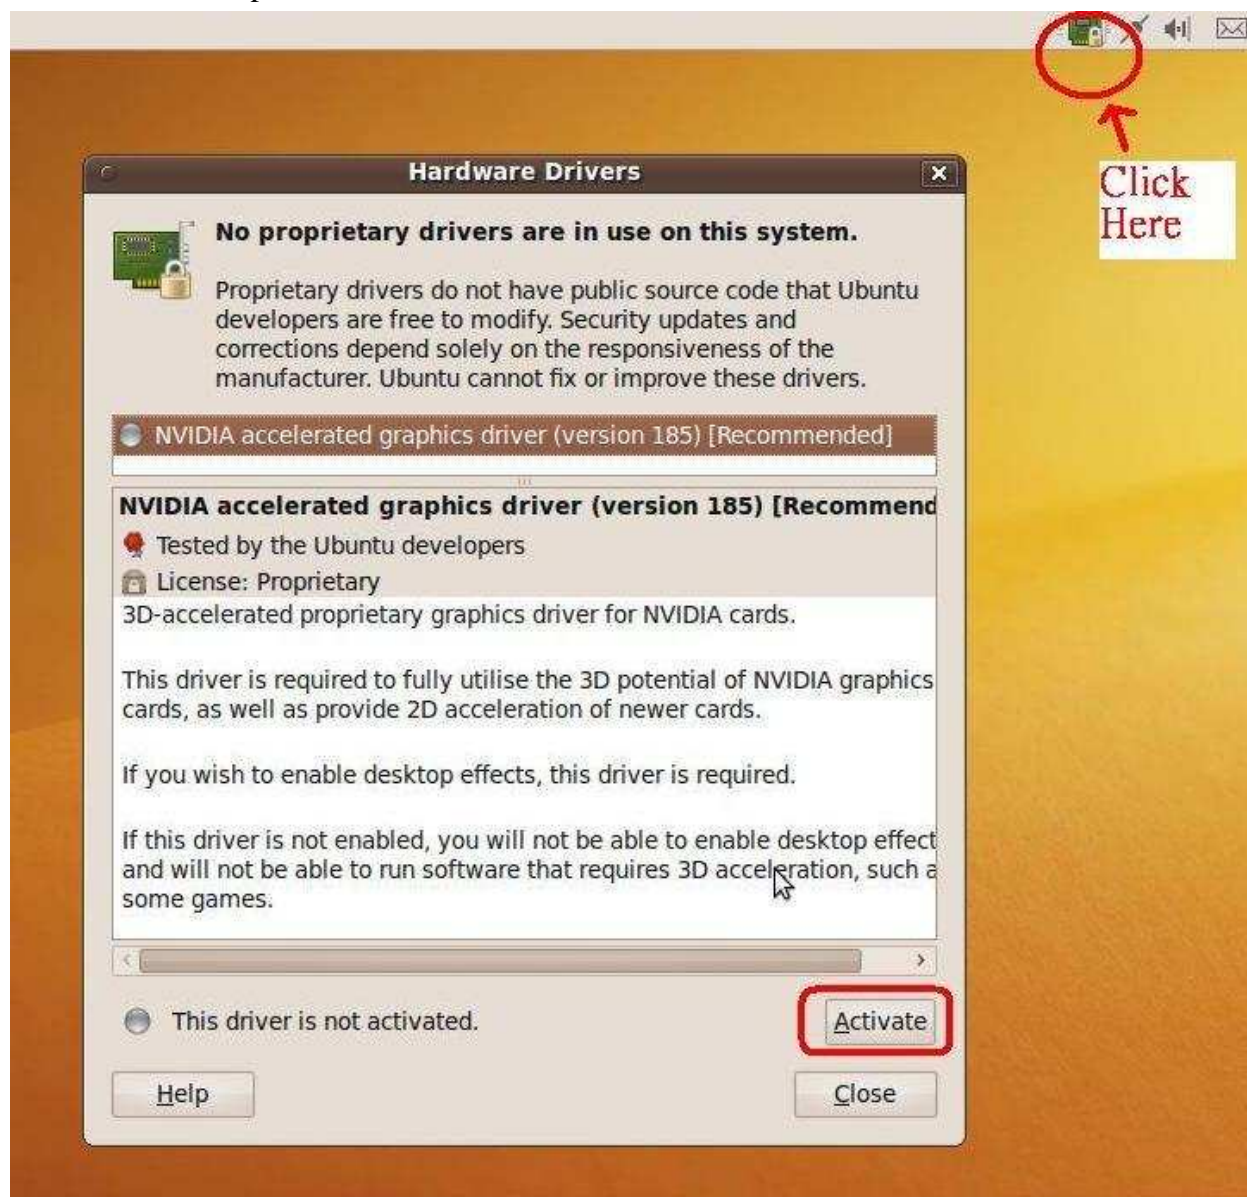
Click Here

Hardware Drivers

No proprietary drivers are in use on this system.

Proprietary drivers do not have public source code that Ubuntu developers are free to modify. Security updates and corrections depend solely on the responsiveness of the manufacturer. Ubuntu cannot fix or improve these drivers.

NVIDIA accelerated graphics driver (version 185) [Recommended]

NVIDIA accelerated graphics driver (version 185) [Recommend

Tested by the Ubuntu developers

License: Proprietary

3D-accelerated proprietary graphics driver for NVIDIA cards.

This driver is required to fully utilise the 3D potential of NVIDIA graphics cards, as well as provide 2D acceleration of newer cards.

If you wish to enable desktop effects, this driver is required.

If this driver is not enabled, you will not be able to enable desktop effect and will not be able to run software that requires 3D acceleration, such a some games.

This driver is not activated.

Activate

Help

Close